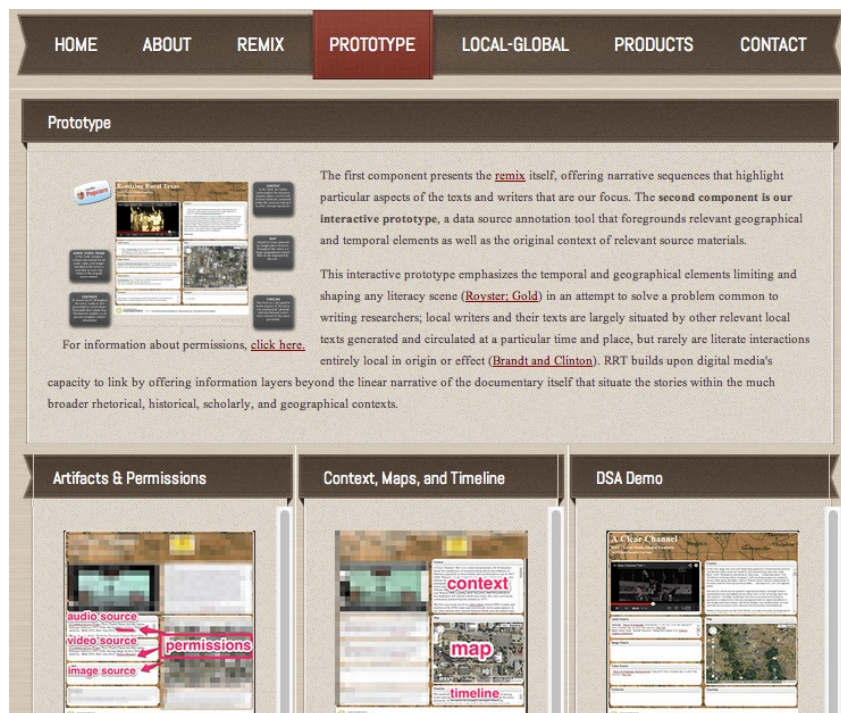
HOME ABOUT REMIX PROTOTYPE LOCAL-GLOBAL PRODUCTS CONTACT

Prototype

Popcorn

Remixing Rural Texas

For information about permissions, click here.

The first component presents the remix itself, offering narrative sequences that highlight particular aspects of the texts and writers that are our focus. The **second component is our interactive prototype**, a data source annotation tool that foregrounds relevant geographical and temporal elements as well as the original context of relevant source materials.

This interactive prototype emphasizes the temporal and geographical elements limiting and shaping any literacy scene (Royster; Gold) in an attempt to solve a problem common to writing researchers; local writers and their texts are largely situated by other relevant local texts generated and circulated at a particular time and place, but rarely are literate interactions entirely local in origin or effect (Brandt and Clinton). RRT builds upon digital media's capacity to link by offering information layers beyond the linear narrative of the documentary itself that situate the stories within the much broader rhetorical, historical, scholarly, and geographical contexts.

Artifacts & Permissions

audio source
video source
permissions
image source

Context, Maps, and Timeline

context
map
timeline

DSA Demo

A Clear Channel